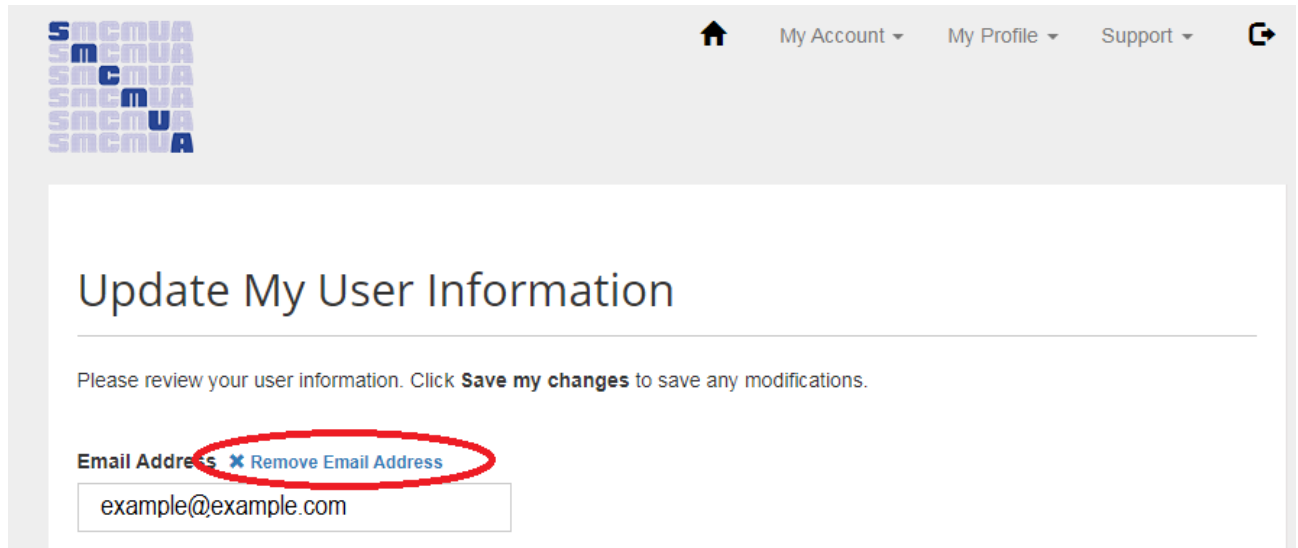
SMCMUA
SMCMUA
SMCMUA
SMCMUA
SMCMUA
SMCMUA

My Account My Profile Support

Update My User Information

Please review your user information. Click **Save my changes** to save any modifications.

**Email Address** ✖ Remove Email Address

example@example.com